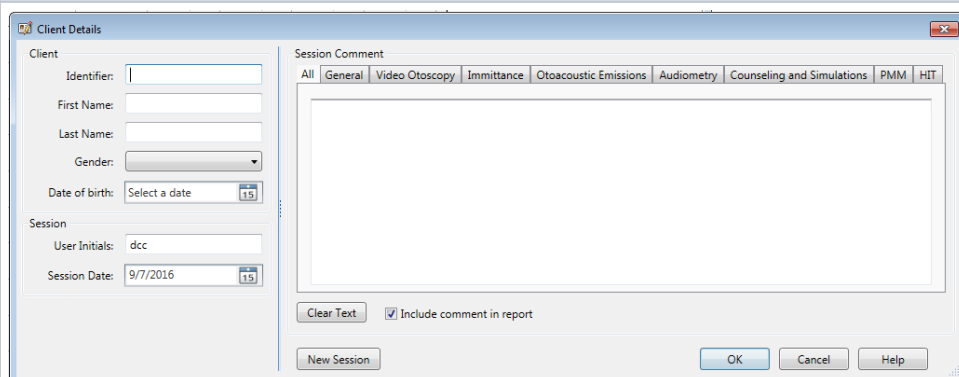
Client Details

Client

Identifier:

First Name:

Last Name:

Gender:

Date of birth: Select a date 15

Session

User Initials: dcc

Session Date: 9/7/2016 15

Session Comment

All | General | Video Otoscopy | Immittance | Otoacoustic Emissions | Audiometry | Counseling and Simulations | PMM | HIT

Clear Text

Include comment in report

New Session

OK

Cancel

Help